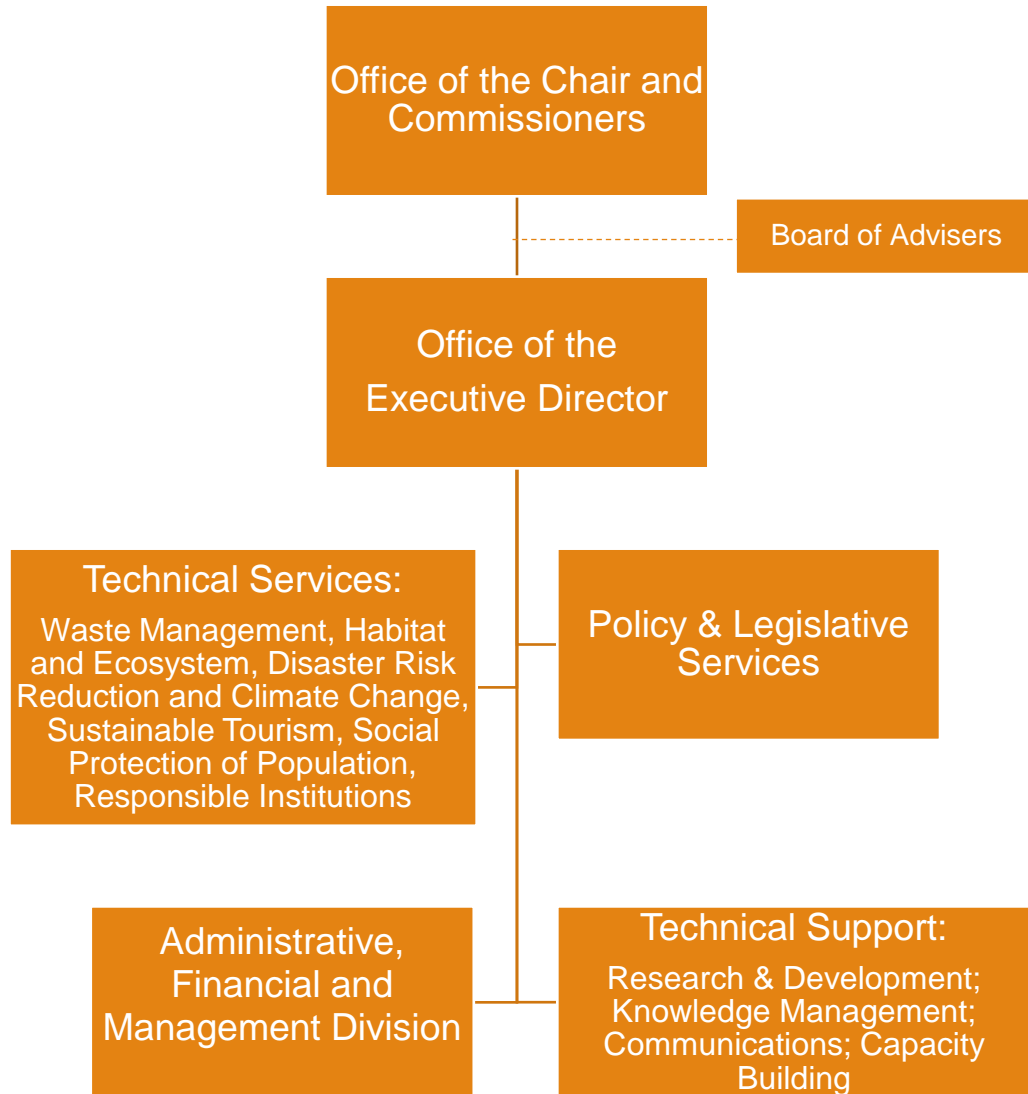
Office of the Chair and Commissioners

Board of Advisers

Office of the Executive Director

Technical Services:

Waste Management, Habitat and Ecosystem, Disaster Risk Reduction and Climate Change, Sustainable Tourism, Social Protection of Population, Responsible Institutions

Policy & Legislative Services

Administrative, Financial and Management Division

Technical Support:

Research & Development; Knowledge Management; Communications; Capacity Building